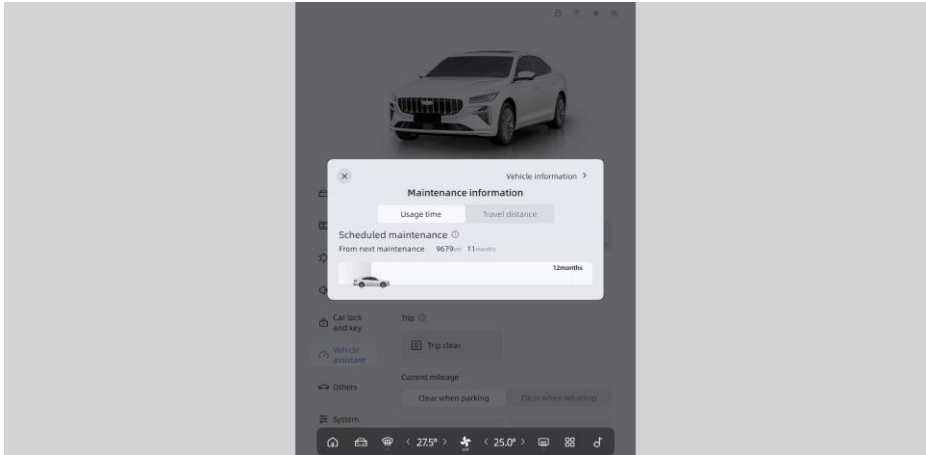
Vehicle information >

Maintenance information

Usage time

Travel distance

Scheduled maintenance ⓘ

From next maintenance 9679km 11months

12months

Car lock and key

Vehicle assistant

Others

System

Trip ⓘ

Trip clear

Current mileage

Clear when parking

Clear when refueling

< 27.5° >

< 25.0° >